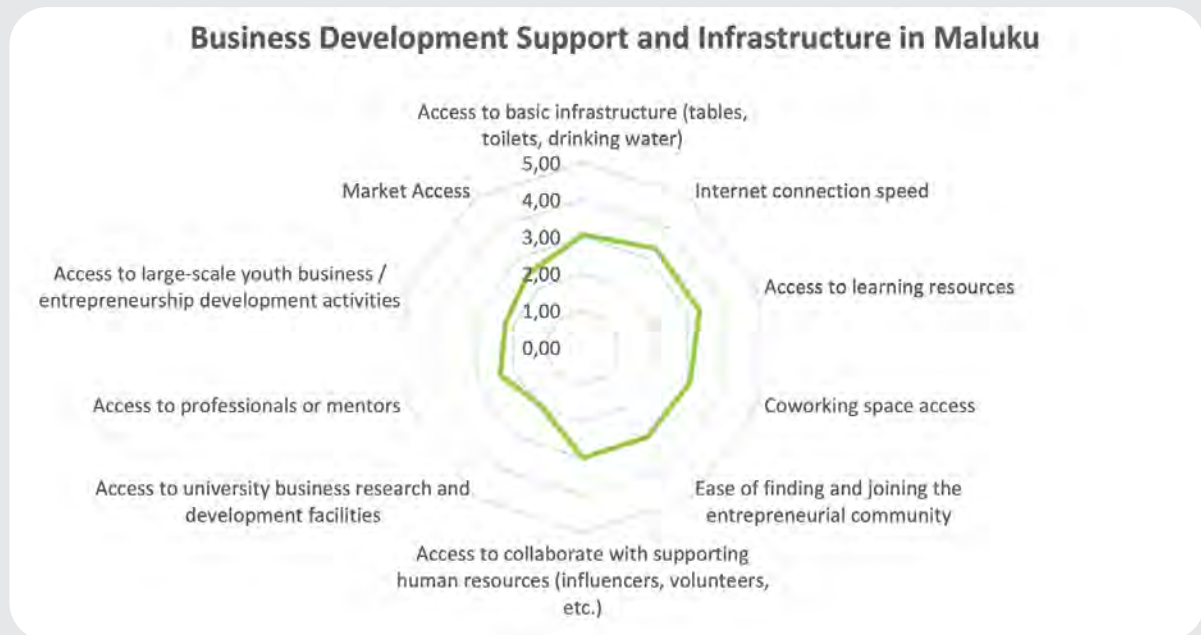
Business Development Support and Infrastructure in Maluku

Access to basic infrastructure (tables, toilets, drinking water)

5,00

4,00

3,00

2,00

1,00

0,00

Internet connection speed

Access to learning resources

Coworking space access

Ease of finding and joining the entrepreneurial community

Access to collaborate with supporting human resources (influencers, volunteers, etc.)

Access to university business research and development facilities

Access to professionals or mentors

Access to large-scale youth business / entrepreneurship development activities

Market Access